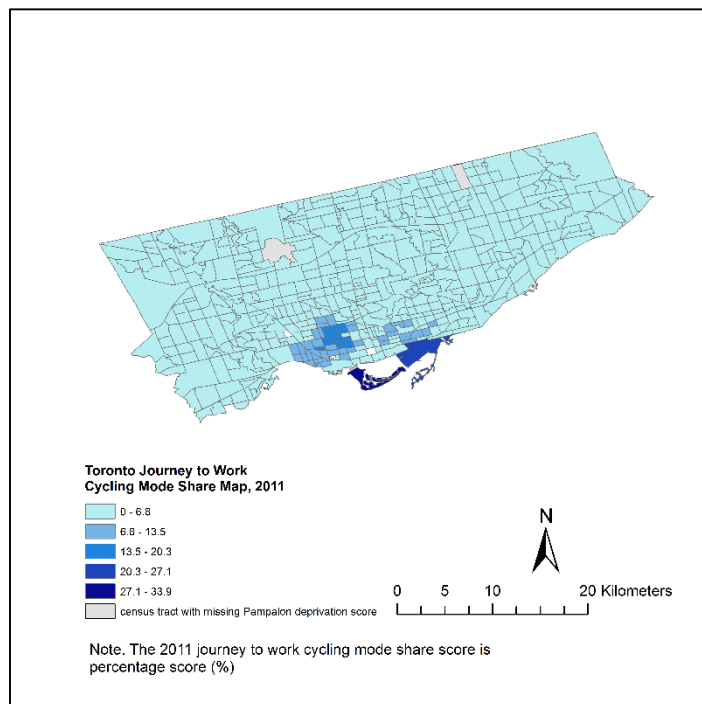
Toronto Journey to Work
Cycling Mode Share Map, 2011

0 - 6.8
6.8 - 13.5
13.5 - 20.3
20.3 - 27.1
27.1 - 33.9
census tract with missing Pampalon deprivation score

N

0 5 10 20 Kilometers

Note. The 2011 journey to work cycling mode share score is percentage score (%)